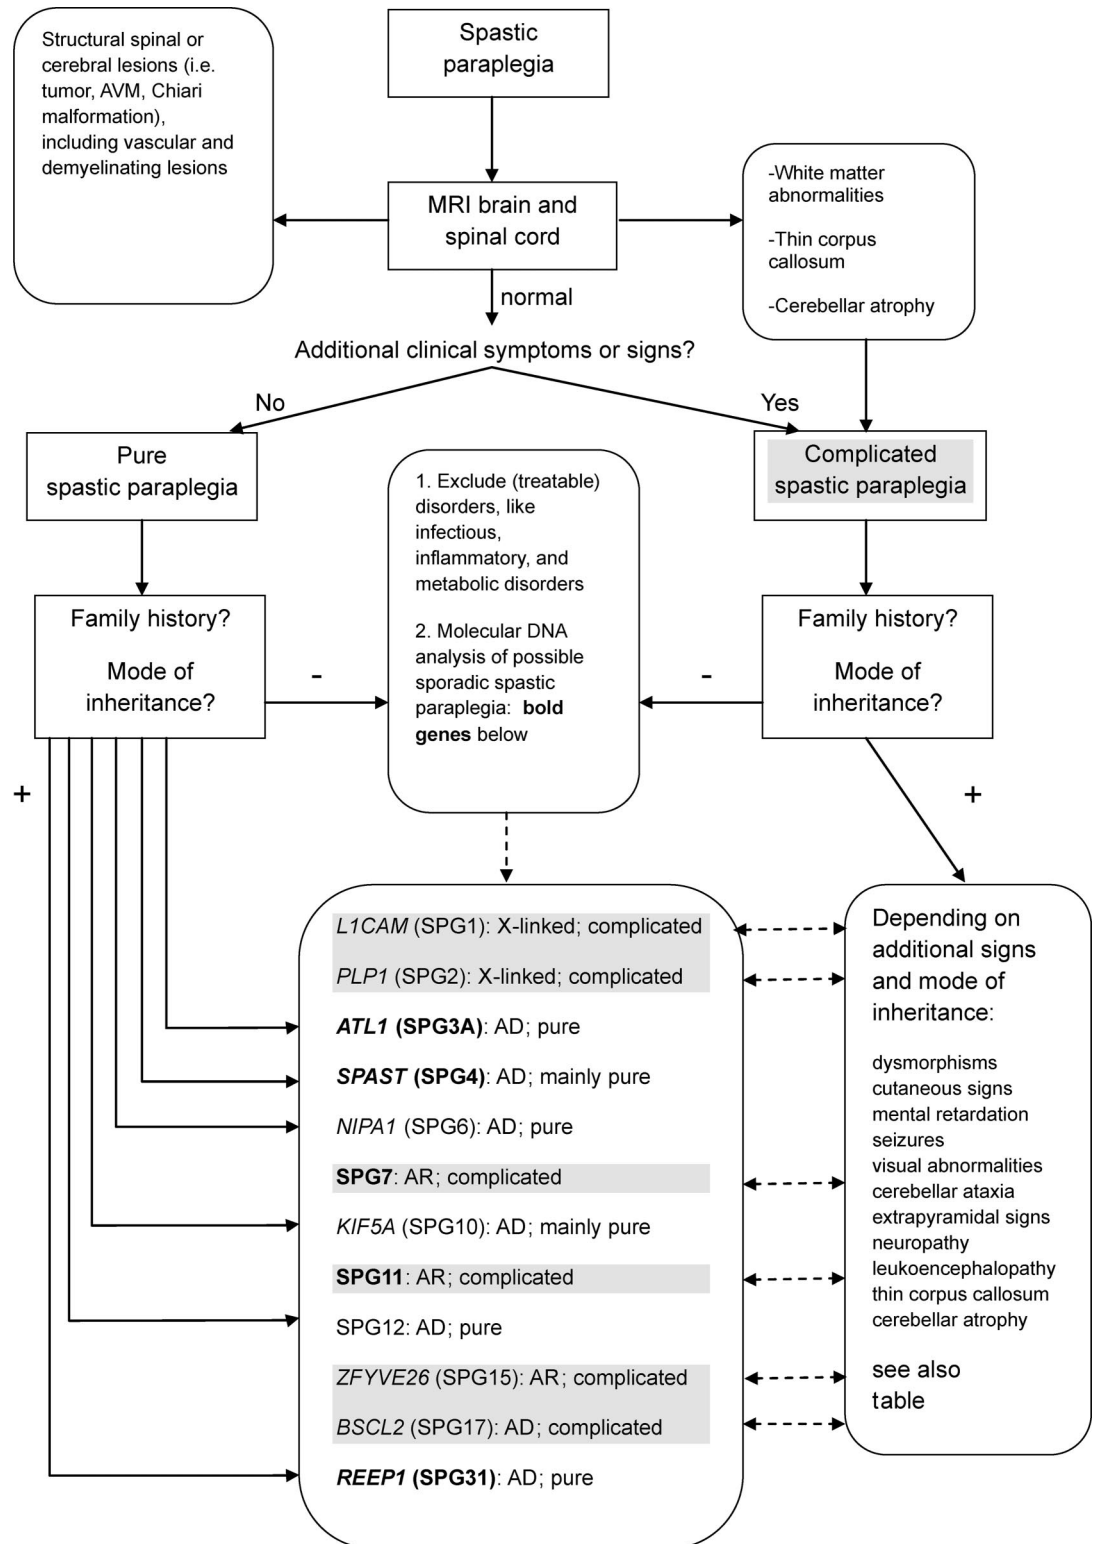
Spastic paraplegia

Structural spinal or cerebral lesions (i.e. tumor, AVM, Chiari malformation), including vascular and demyelinating lesions

MRI brain and spinal cord

-White matter abnormalities

-Thin corpus callosum

-Cerebellar atrophy

normal

Additional clinical symptoms or signs?

No

Yes

Pure spastic paraplegia

1. Exclude (treatable) disorders, like infectious, inflammatory, and metabolic disorders

2. Molecular DNA analysis of possible sporadic spastic paraplegia: **bold genes** below

Complicated spastic paraplegia

Family history?

Mode of inheritance?

-

-

Family history?

Mode of inheritance?

+

+

*L1CAM* (SPG1): X-linked; complicated

*PLP1* (SPG2): X-linked; complicated

***ATL1* (SPG3A)**: AD; pure

***SPAST* (SPG4)**: AD; mainly pure

*NIPA1* (SPG6): AD; pure

**SPG7**: AR; complicated

*KIF5A* (SPG10): AD; mainly pure

**SPG11**: AR; complicated

SPG12: AD; pure

*ZFYVE26* (SPG15): AR; complicated

*BSCL2* (SPG17): AD; complicated

***REEP1* (SPG31)**: AD; pure

Depending on additional signs and mode of inheritance:

dysmorphisms
cutaneous signs
mental retardation
seizures
visual abnormalities
cerebellar ataxia
extrapyramidal signs
neuropathy
leukoencephalopathy
thin corpus callosum
cerebellar atrophy

see also table